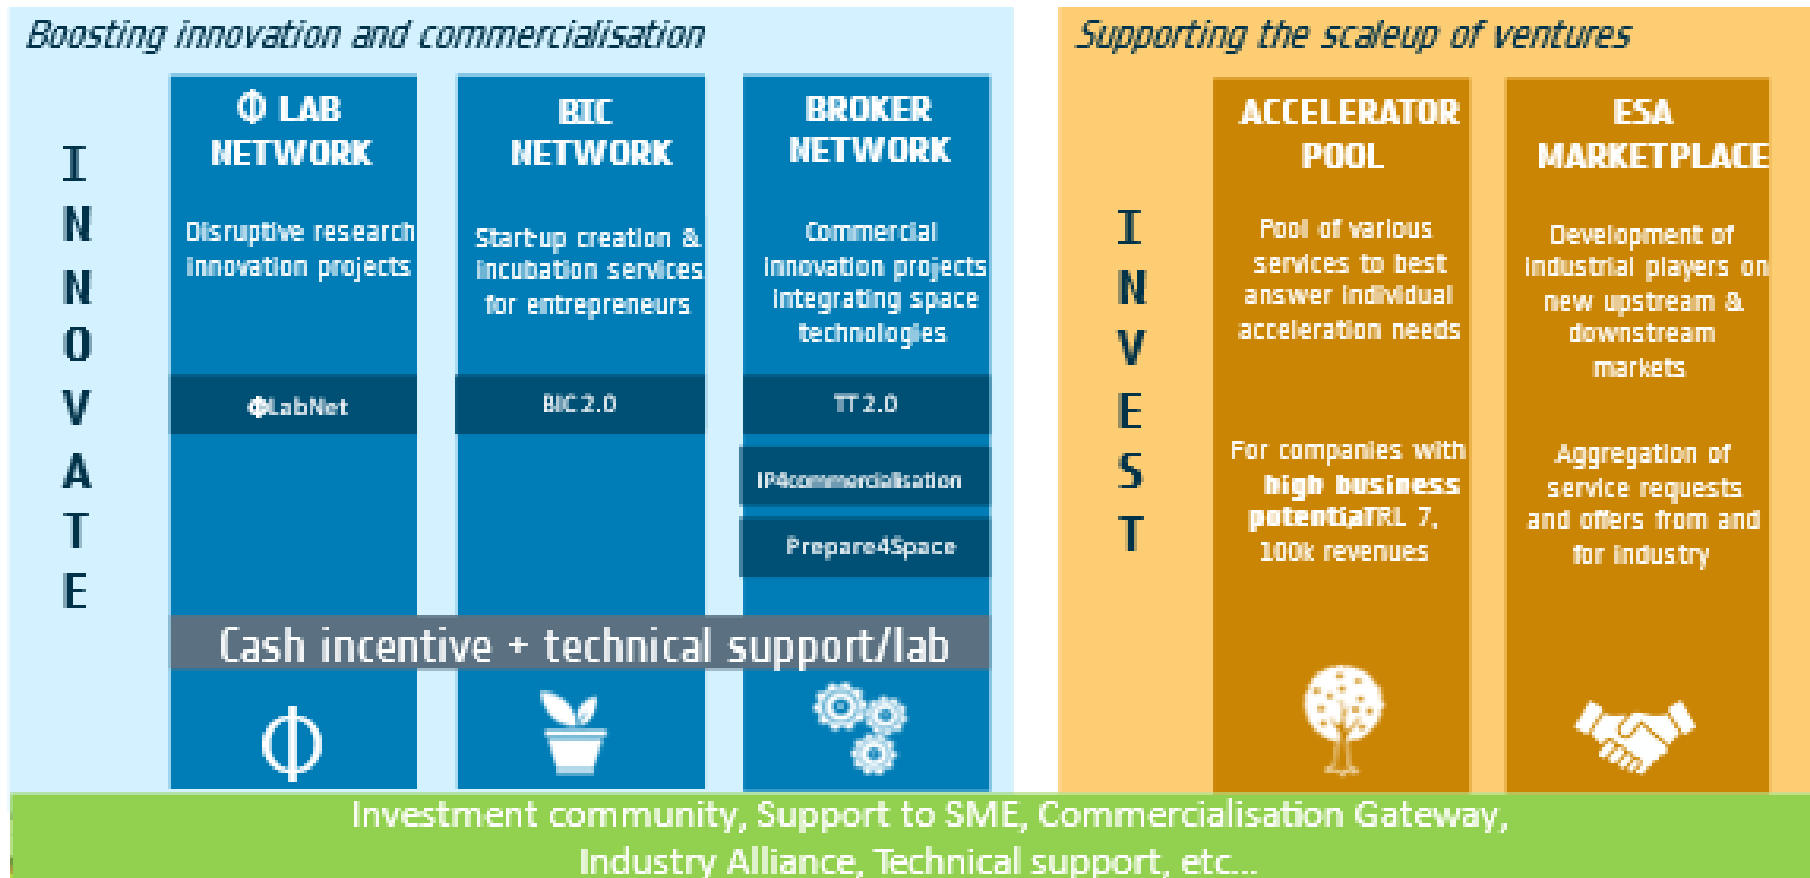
Boosting innovation and commercialisation

I N N O V A T E

Φ LAB NETWORK

Disruptive research innovation projects

ΦLabNet

BIC NETWORK

Start-up creation & incubation services for entrepreneurs

BIC 2.0

BROKER NETWORK

Commercial innovation projects integrating space technologies

TT 2.0

IP4commercialisation

Prepare4Space

Cash incentive + technical support/lab

Supporting the scaleup of ventures

I N V E S T

ACCELERATOR POOL

Pool of various services to best answer individual acceleration needs

For companies with high business potential TRL 7, 100k revenues

ESA MARKETPLACE

Development of industrial players on new upstream & downstream markets

Aggregation of service requests and offers from and for industry

Investment community, Support to SME, Commercialisation Gateway, Industry Alliance, Technical support, etc...